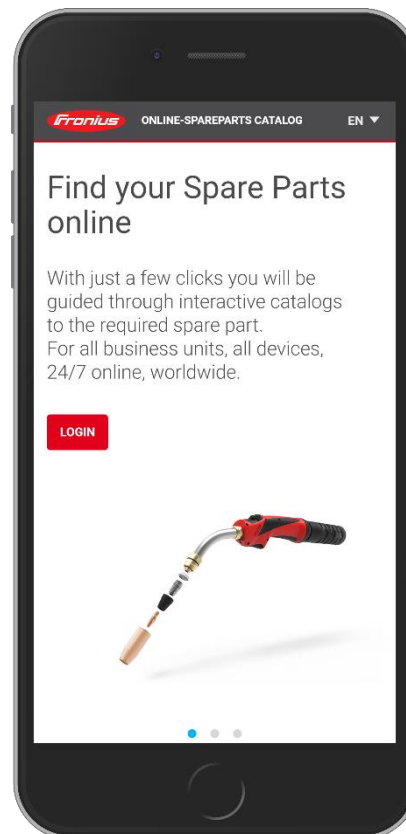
Fronius ONLINE-SPAREPARTS CATALOG EN ▼

Find your Spare Parts online

With just a few clicks you will be guided through interactive catalogs to the required spare part.
For all business units, all devices, 24/7 online, worldwide.

LOGIN